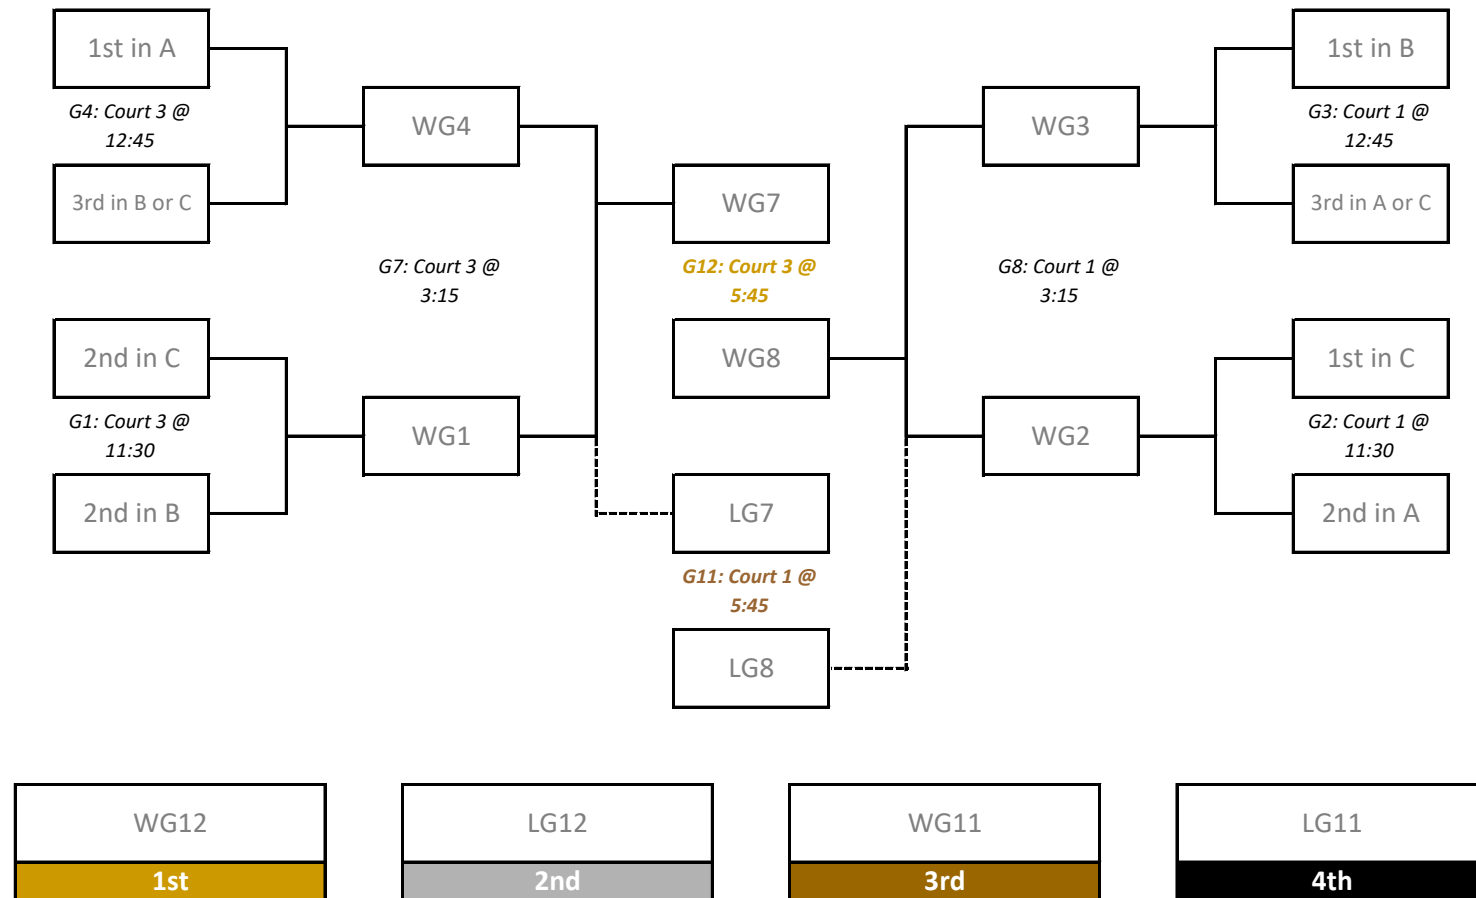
1st in A

G4: Court 3 @ 12:45

3rd in B or C

WG4

WG7

WG3

1st in B

G3: Court 1 @ 12:45

3rd in A or C

G7: Court 3 @ 3:15

G12: Court 3 @ 5:45

G8: Court 1 @ 3:15

2nd in C

G1: Court 3 @ 11:30

2nd in B

WG1

WG8

LG7

G11: Court 1 @ 5:45

LG8

WG2

1st in C

G2: Court 1 @ 11:30

2nd in A

| WG12 | LG12 | WG11 | LG11 |
|---|---|---|---|
| 1st | 2nd | 3rd | 4th |